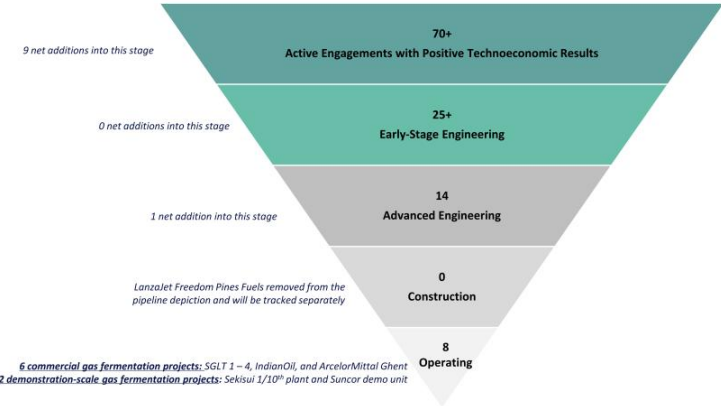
9 net additions into this stage

70+
Active Engagements with Positive Technoeconomic Results

0 net additions into this stage

25+
Early-Stage Engineering

1 net addition into this stage

14
Advanced Engineering

LanzaJet Freedom Pines Fuels removed from the pipeline depiction and will be tracked separately

0
Construction

8
Operating

6 commercial gas fermentation projects: SGLT 1 – 4, IndianOil, and ArcelorMittal Ghent
2 demonstration-scale gas fermentation projects: Sekisui 1/10$^{th}$ plant and Suncor demo unit